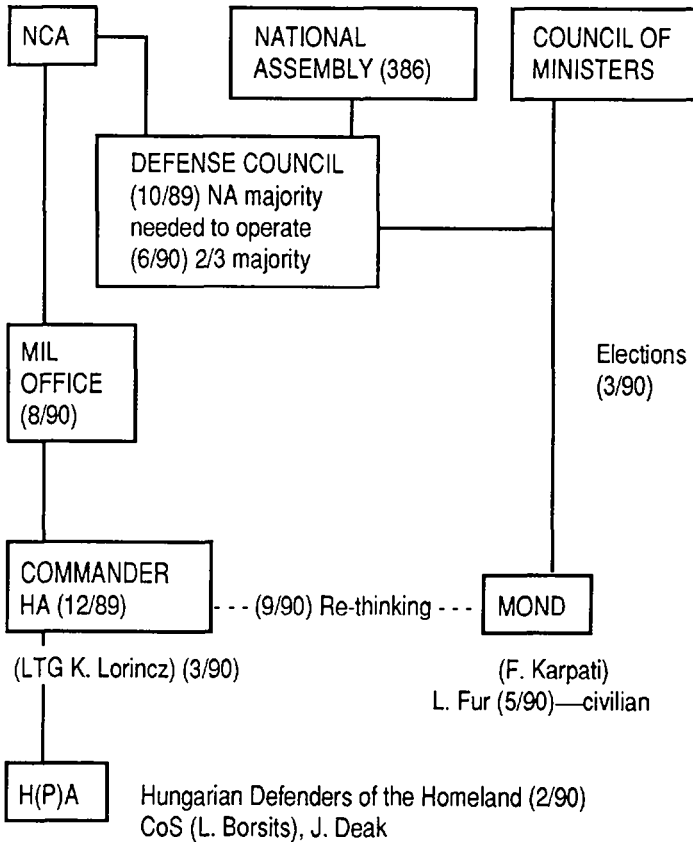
NCA

NATIONAL ASSEMBLY (386)

COUNCIL OF MINISTERS

DEFENSE COUNCIL (10/89) NA majority needed to operate (6/90) 2/3 majority

MIL OFFICE (8/90)

Elections (3/90)

COMMANDER HA (12/89)

- - - (9/90) Re-thinking - - -

MOND

(LTG K. Lorincz) (3/90)

(F. Karpati)
L. Fur (5/90)—civilian

H(P)A

Hungarian Defenders of the Homeland (2/90)
CoS (L. Borsits), J. Deak